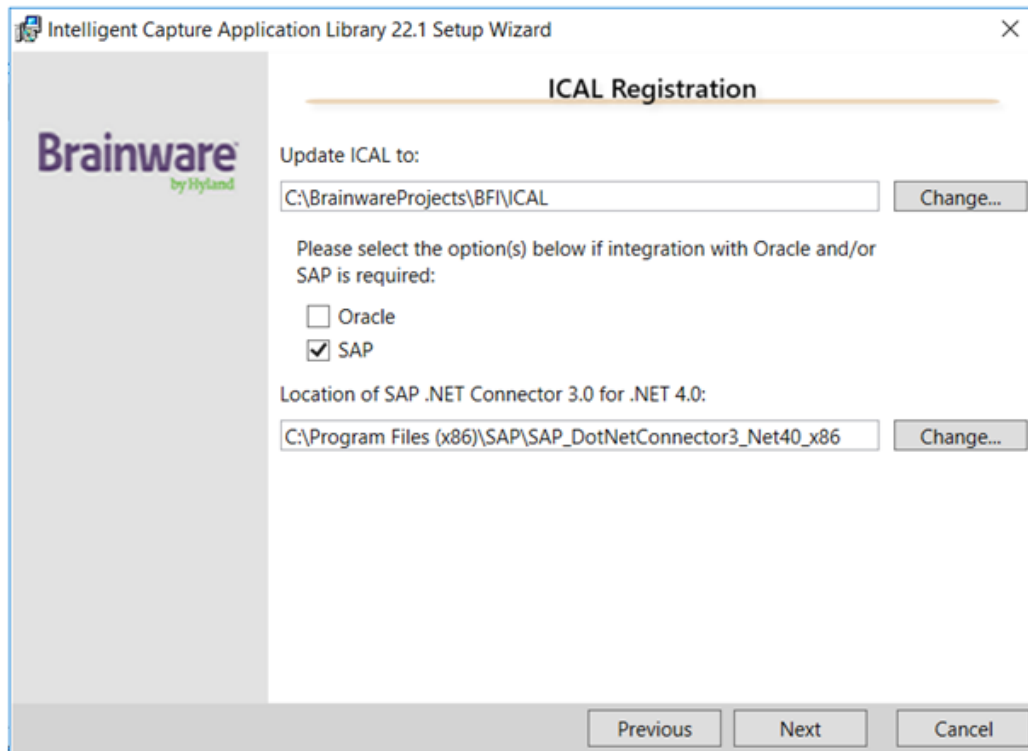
Intelligent Capture Application Library 22.1 Setup Wizard

×

ICAL Registration

Brainware by Hyland

Update ICAL to:

C:\BrainwareProjects\BFI\ICAL

Change...

Please select the option(s) below if integration with Oracle and/or SAP is required:

☐ Oracle

☑ SAP

Location of SAP .NET Connector 3.0 for .NET 4.0:

C:\Program Files (x86)\SAP\SAP_DotNetConnector3_Net40_x86

Change...

Previous

Next

Cancel